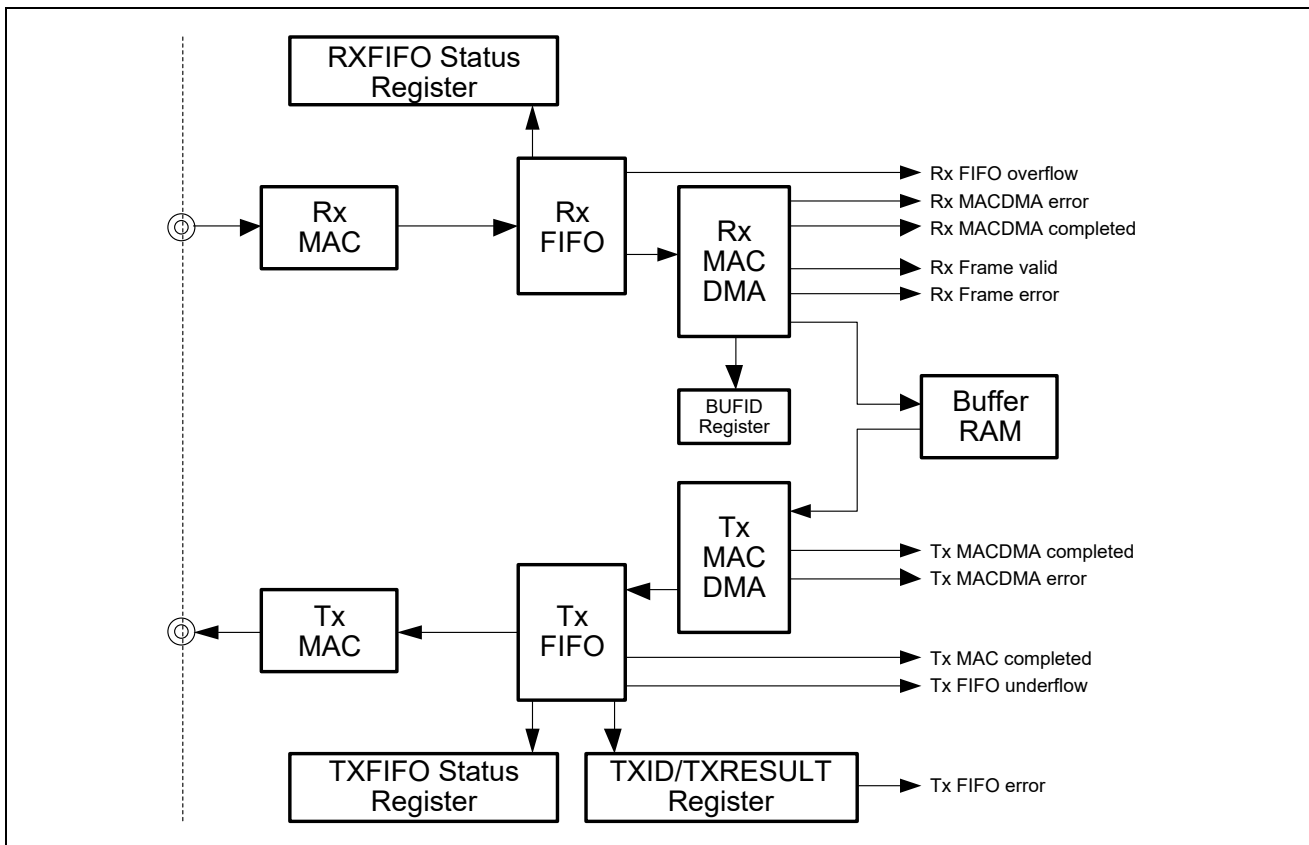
RXFIFO Status Register

Rx MAC

Rx FIFO

Rx MAC DMA

Rx FIFO overflow
Rx MACDMA error
Rx MACDMA completed
Rx Frame valid
Rx Frame error

BUFID Register

Buffer RAM

Tx MAC DMA

Tx MACDMA completed
Tx MACDMA error

Tx MAC

Tx FIFO

Tx MAC completed
Tx FIFO underflow

TXFIFO Status Register

TXID/TXRESULT Register

Tx FIFO error